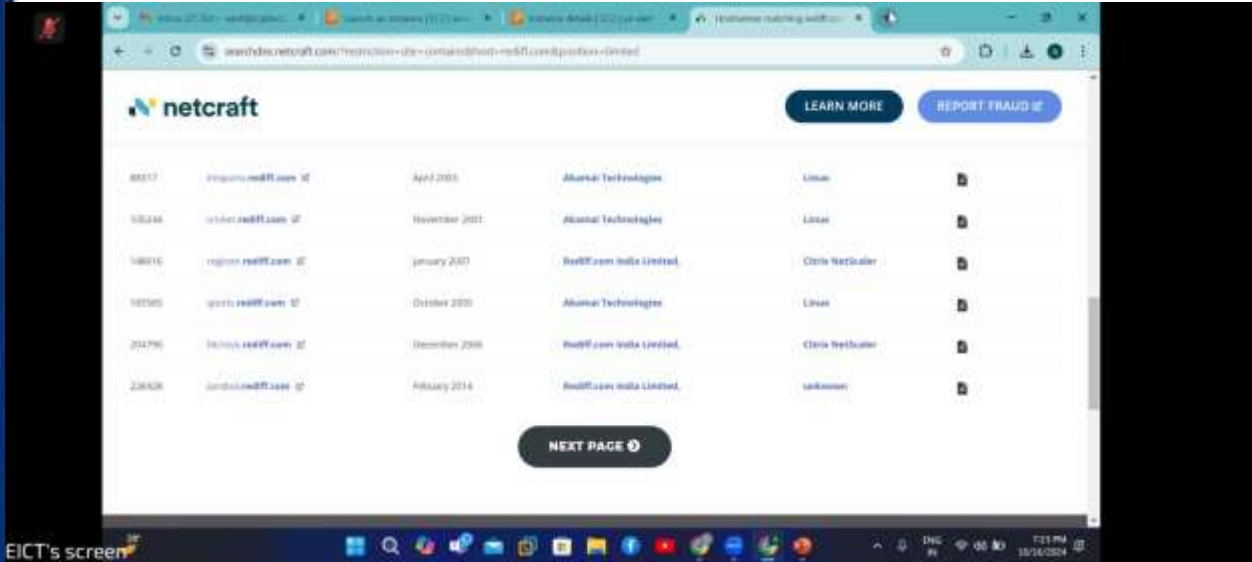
searchdns.netcraft.com/?restriction=site+contains&host=rediff.com&position=limited

netcraft

LEARN MORE

REPORT FRAUD

| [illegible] | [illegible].rediff.com | April 2003 | Akamai Technologies | Linux |
|---|---|---|---|---|
| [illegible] | cricket.rediff.com | November 2001 | Akamai Technologies | Linux |
| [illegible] | register.rediff.com | January 2007 | Rediff.com India Limited. | Citrix NetScaler |
| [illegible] | sports.rediff.com | October 2005 | Akamai Technologies | Linux |
| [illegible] | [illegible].rediff.com | December 2006 | Rediff.com India Limited. | Citrix NetScaler |
| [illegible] | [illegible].rediff.com | February 2014 | Rediff.com India Limited. | unknown |

NEXT PAGE

EICT's screen

ENG IN

7:23 PM
10/16/2024